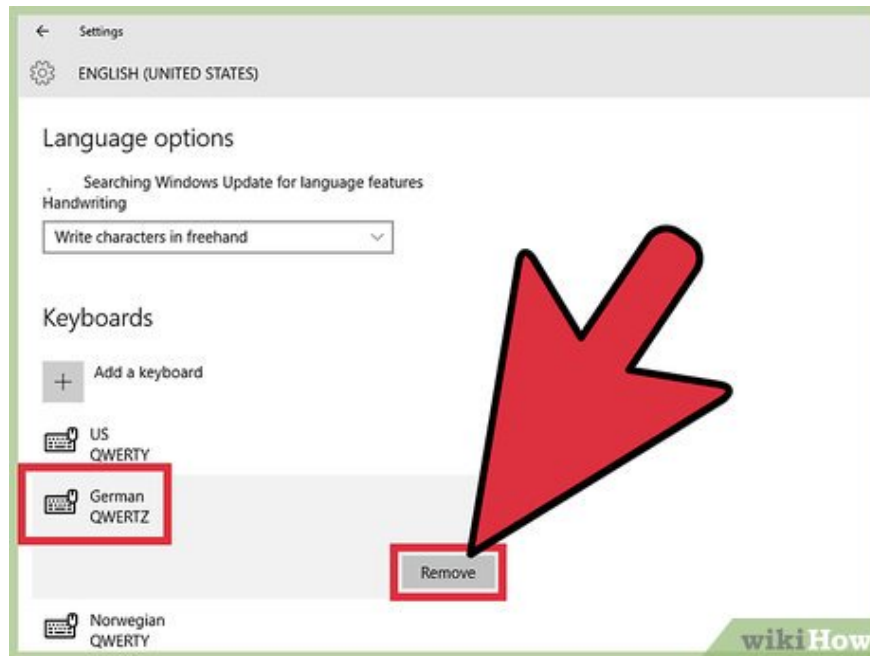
←   Settings

ENGLISH (UNITED STATES)

Language options

Searching Windows Update for language features

Handwriting

Write characters in freehand

Keyboards

+ Add a keyboard

US
QWERTY

German
QWERTZ

Remove

Norwegian
QWERTY

wikiHow